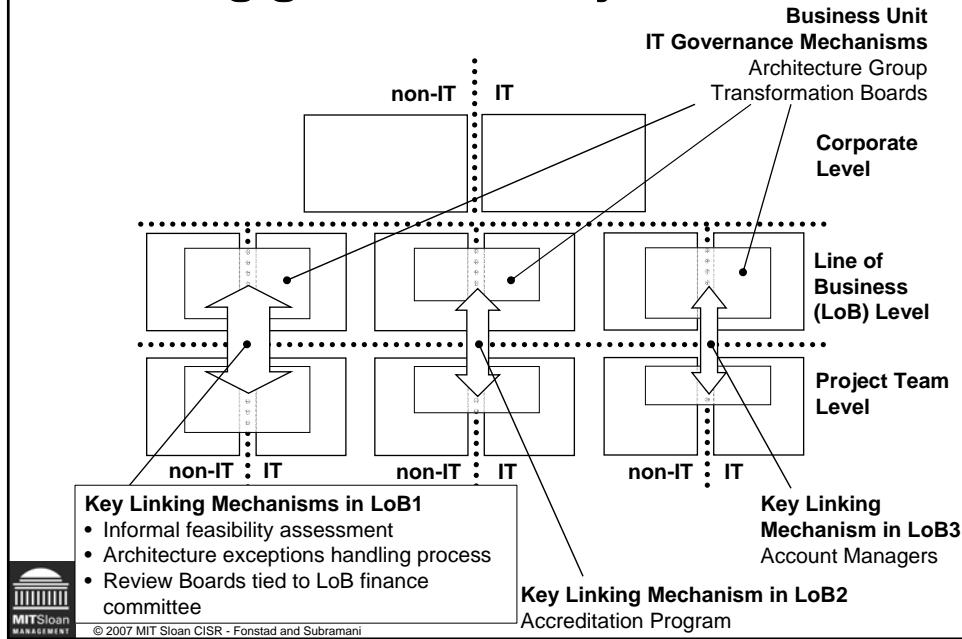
Business Unit
IT Governance Mechanisms
Architecture Group
Transformation Boards

non-IT IT

Corporate Level

Line of Business (LoB) Level

Project Team Level

non-IT IT non-IT IT non-IT IT

Key Linking Mechanisms in LoB1
• Informal feasibility assessment
• Architecture exceptions handling process
• Review Boards tied to LoB finance committee

Key Linking Mechanism in LoB3
Account Managers

Key Linking Mechanism in LoB2
Accreditation Program

MITSloan MANAGEMENT

© 2007 MIT Sloan CISR - Fonstad and Subramani